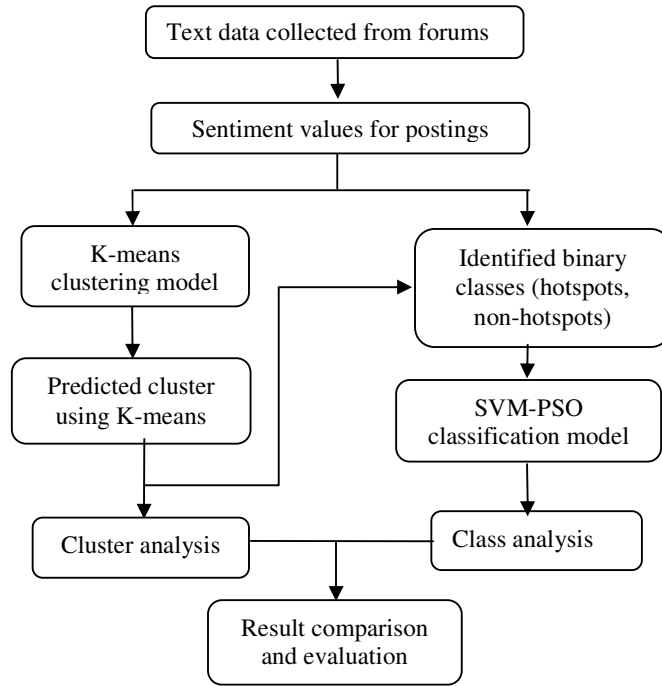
Text data collected from forums

Sentiment values for postings

K-means clustering model

Identified binary classes (hotspots, non-hotspots)

Predicted cluster using K-means

SVM-PSO classification model

Cluster analysis

Class analysis

Result comparison and evaluation